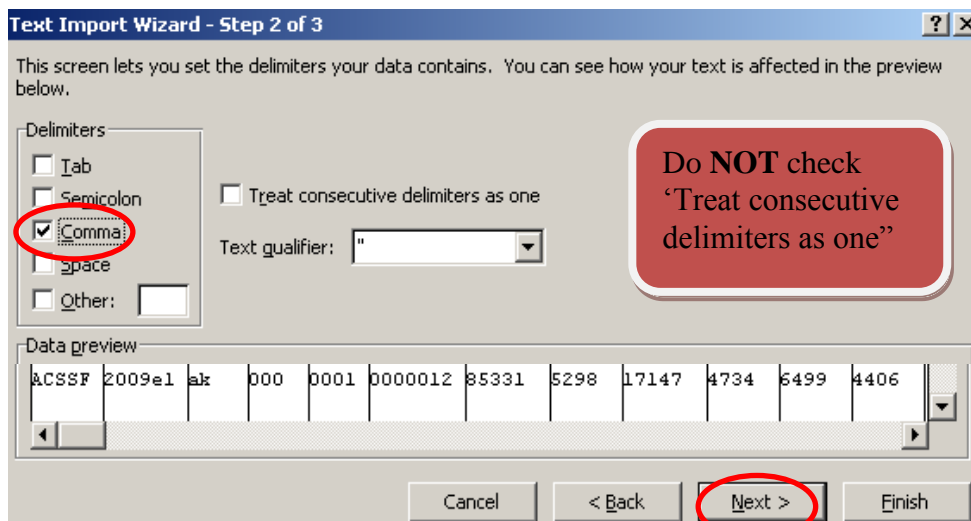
Text Import Wizard - Step 2 of 3

This screen lets you set the delimiters your data contains. You can see how your text is affected in the preview below.

Delimiters
Tab
Semicolon
Comma
Space
Other:

Treat consecutive delimiters as one

Text qualifier: "

Do **NOT** check 'Treat consecutive delimiters as one"

Data preview

| ACSSF | 2009e1 | ak | 000 | 0001 | 0000012 | 85331 | 5298 | 17147 | 4734 | 6499 | 4406 |
|---|---|---|---|---|---|---|---|---|---|---|---|

Cancel
< Back
Next >
Finish